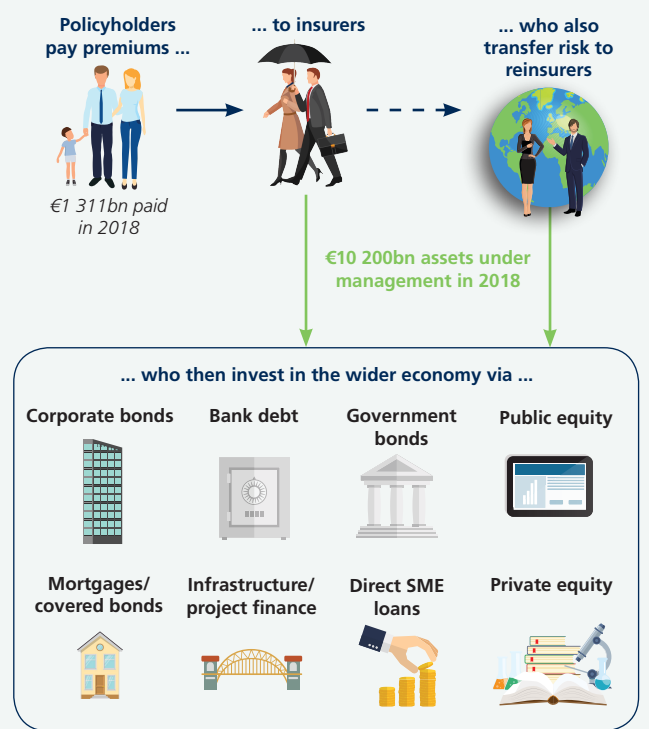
Policyholders pay premiums ...

€1 311bn paid in 2018

... to insurers

... who also transfer risk to reinsurers

€10 200bn assets under management in 2018

... who then invest in the wider economy via ...

Corporate bonds

Bank debt

Government bonds

Public equity

Mortgages/ covered bonds

Infrastructure/ project finance

Direct SME loans

Private equity